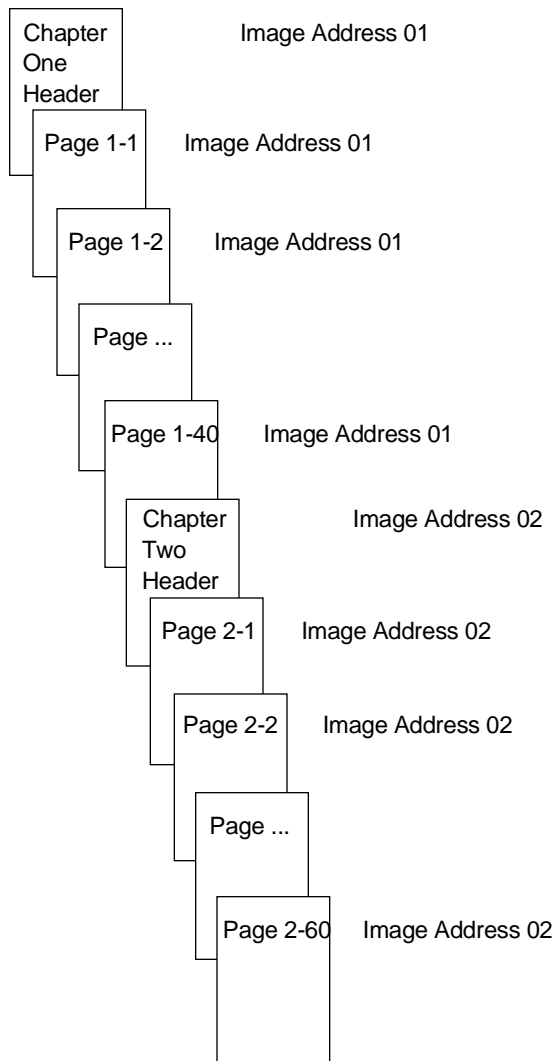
Chapter One Header
Image Address 01

Page 1-1
Image Address 01

Page 1-2
Image Address 01

Page ...

Page 1-40
Image Address 01

Chapter Two Header
Image Address 02

Page 2-1
Image Address 02

Page 2-2
Image Address 02

Page ...

Page 2-60
Image Address 02